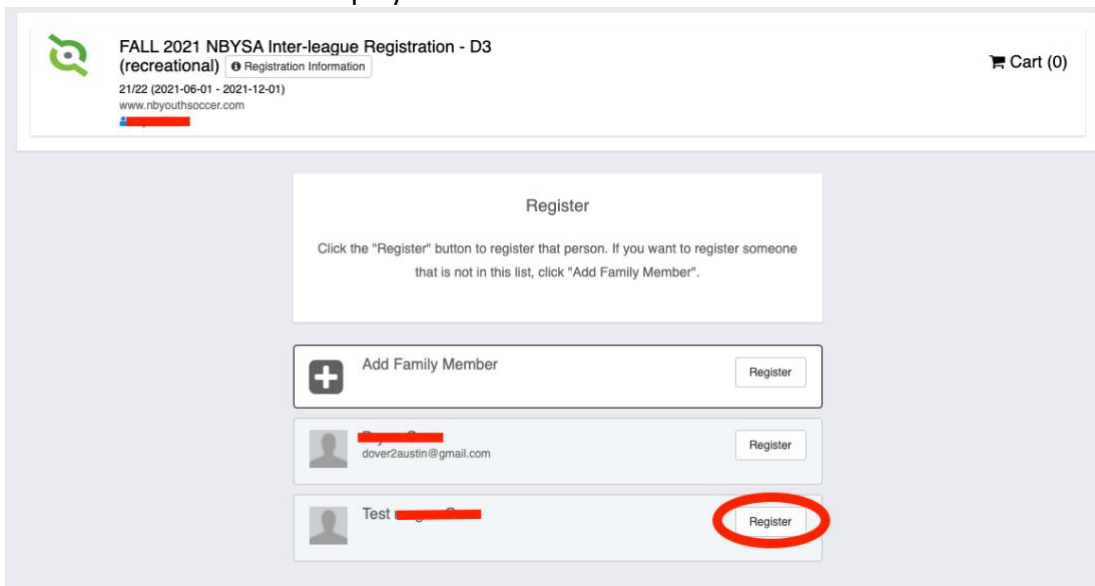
FALL 2021 NBYSA Inter-league Registration - D3 (recreational) Registration Information

21/22 (2021-06-01 - 2021-12-01)
www.nbyouthsoccer.com

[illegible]

Cart (0)

Register

Click the "Register" button to register that person. If you want to register someone that is not in this list, click "Add Family Member".

Add Family Member
Register

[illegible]
dover2austin@gmail.com
Register

Test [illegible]
Register